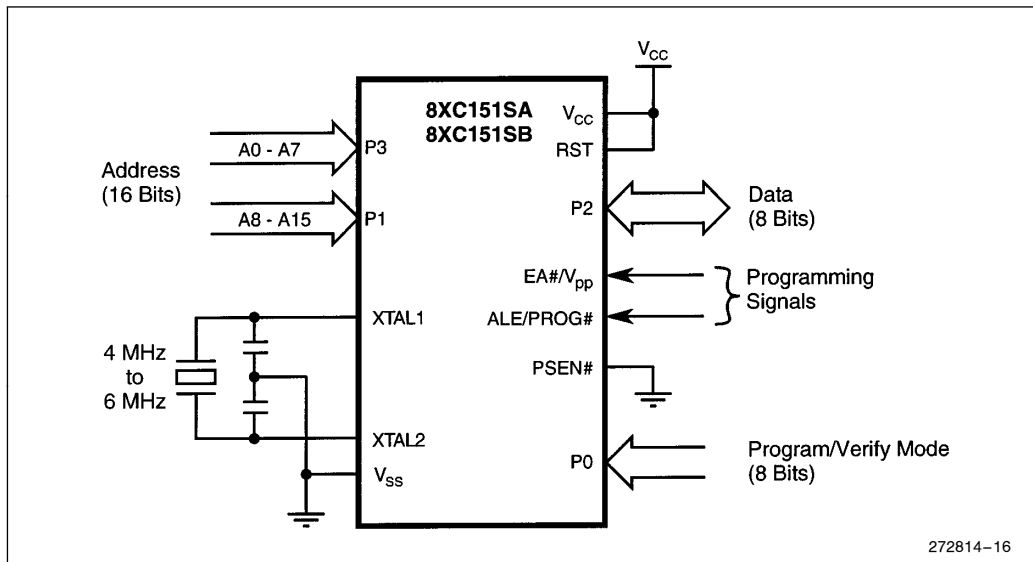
$V_{CC}$

8XC151SA
8XC151SB

$V_{CC}$
RST

A0 - A7
P3

Address
(16 Bits)

A8 - A15
P1

P2

Data
(8 Bits)

EA#/$V_{pp}$
ALE/PROG#

Programming
Signals

XTAL1

4 MHz
to
6 MHz

PSEN#

XTAL2

$V_{SS}$

P0

Program/Verify Mode
(8 Bits)

272814–16